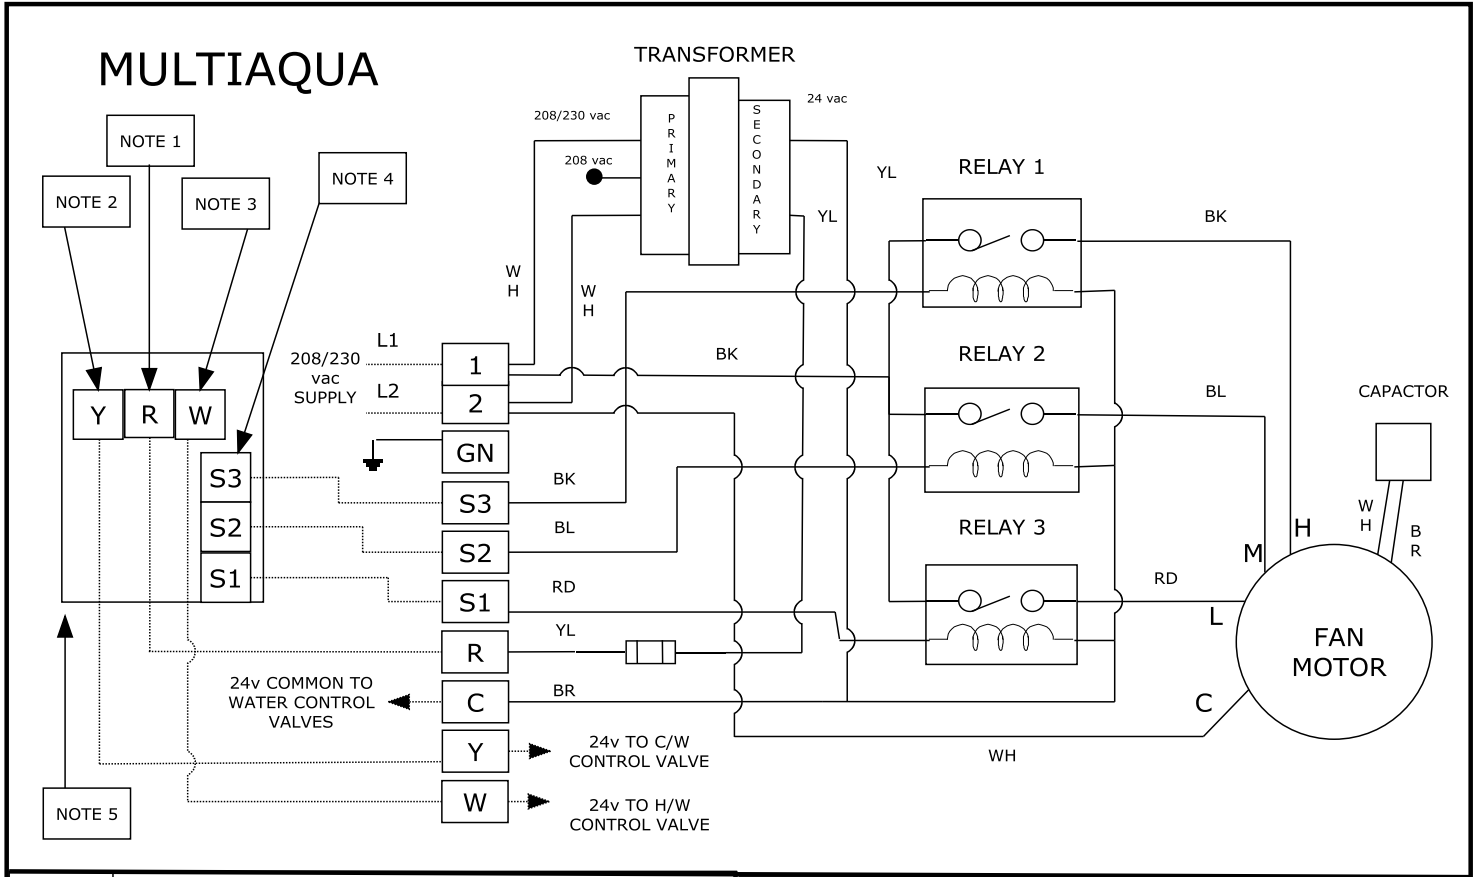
MULTIAQUA

TRANSFORMER

NOTE 1
NOTE 2
NOTE 3
NOTE 4

208/230 vac
208 vac
PRIMARY
SECONDARY
24 vac

YL
YL
RELAY 1
BK

W H
W H

L1
208/230 vac SUPPLY
L2

BK
RELAY 2
BL
CAPACTOR

Y R W

S3
S2
S1

1
2
GN
S3
S2
S1
R
C
Y
W

BK
BL
RD
YL
BR

RELAY 3
RD
W H
B R
M
H
L
FAN MOTOR
C

24v COMMON TO WATER CONTROL VALVES
24v TO C/W CONTROL VALVE
24v TO H/W CONTROL VALVE

WH

NOTE 5